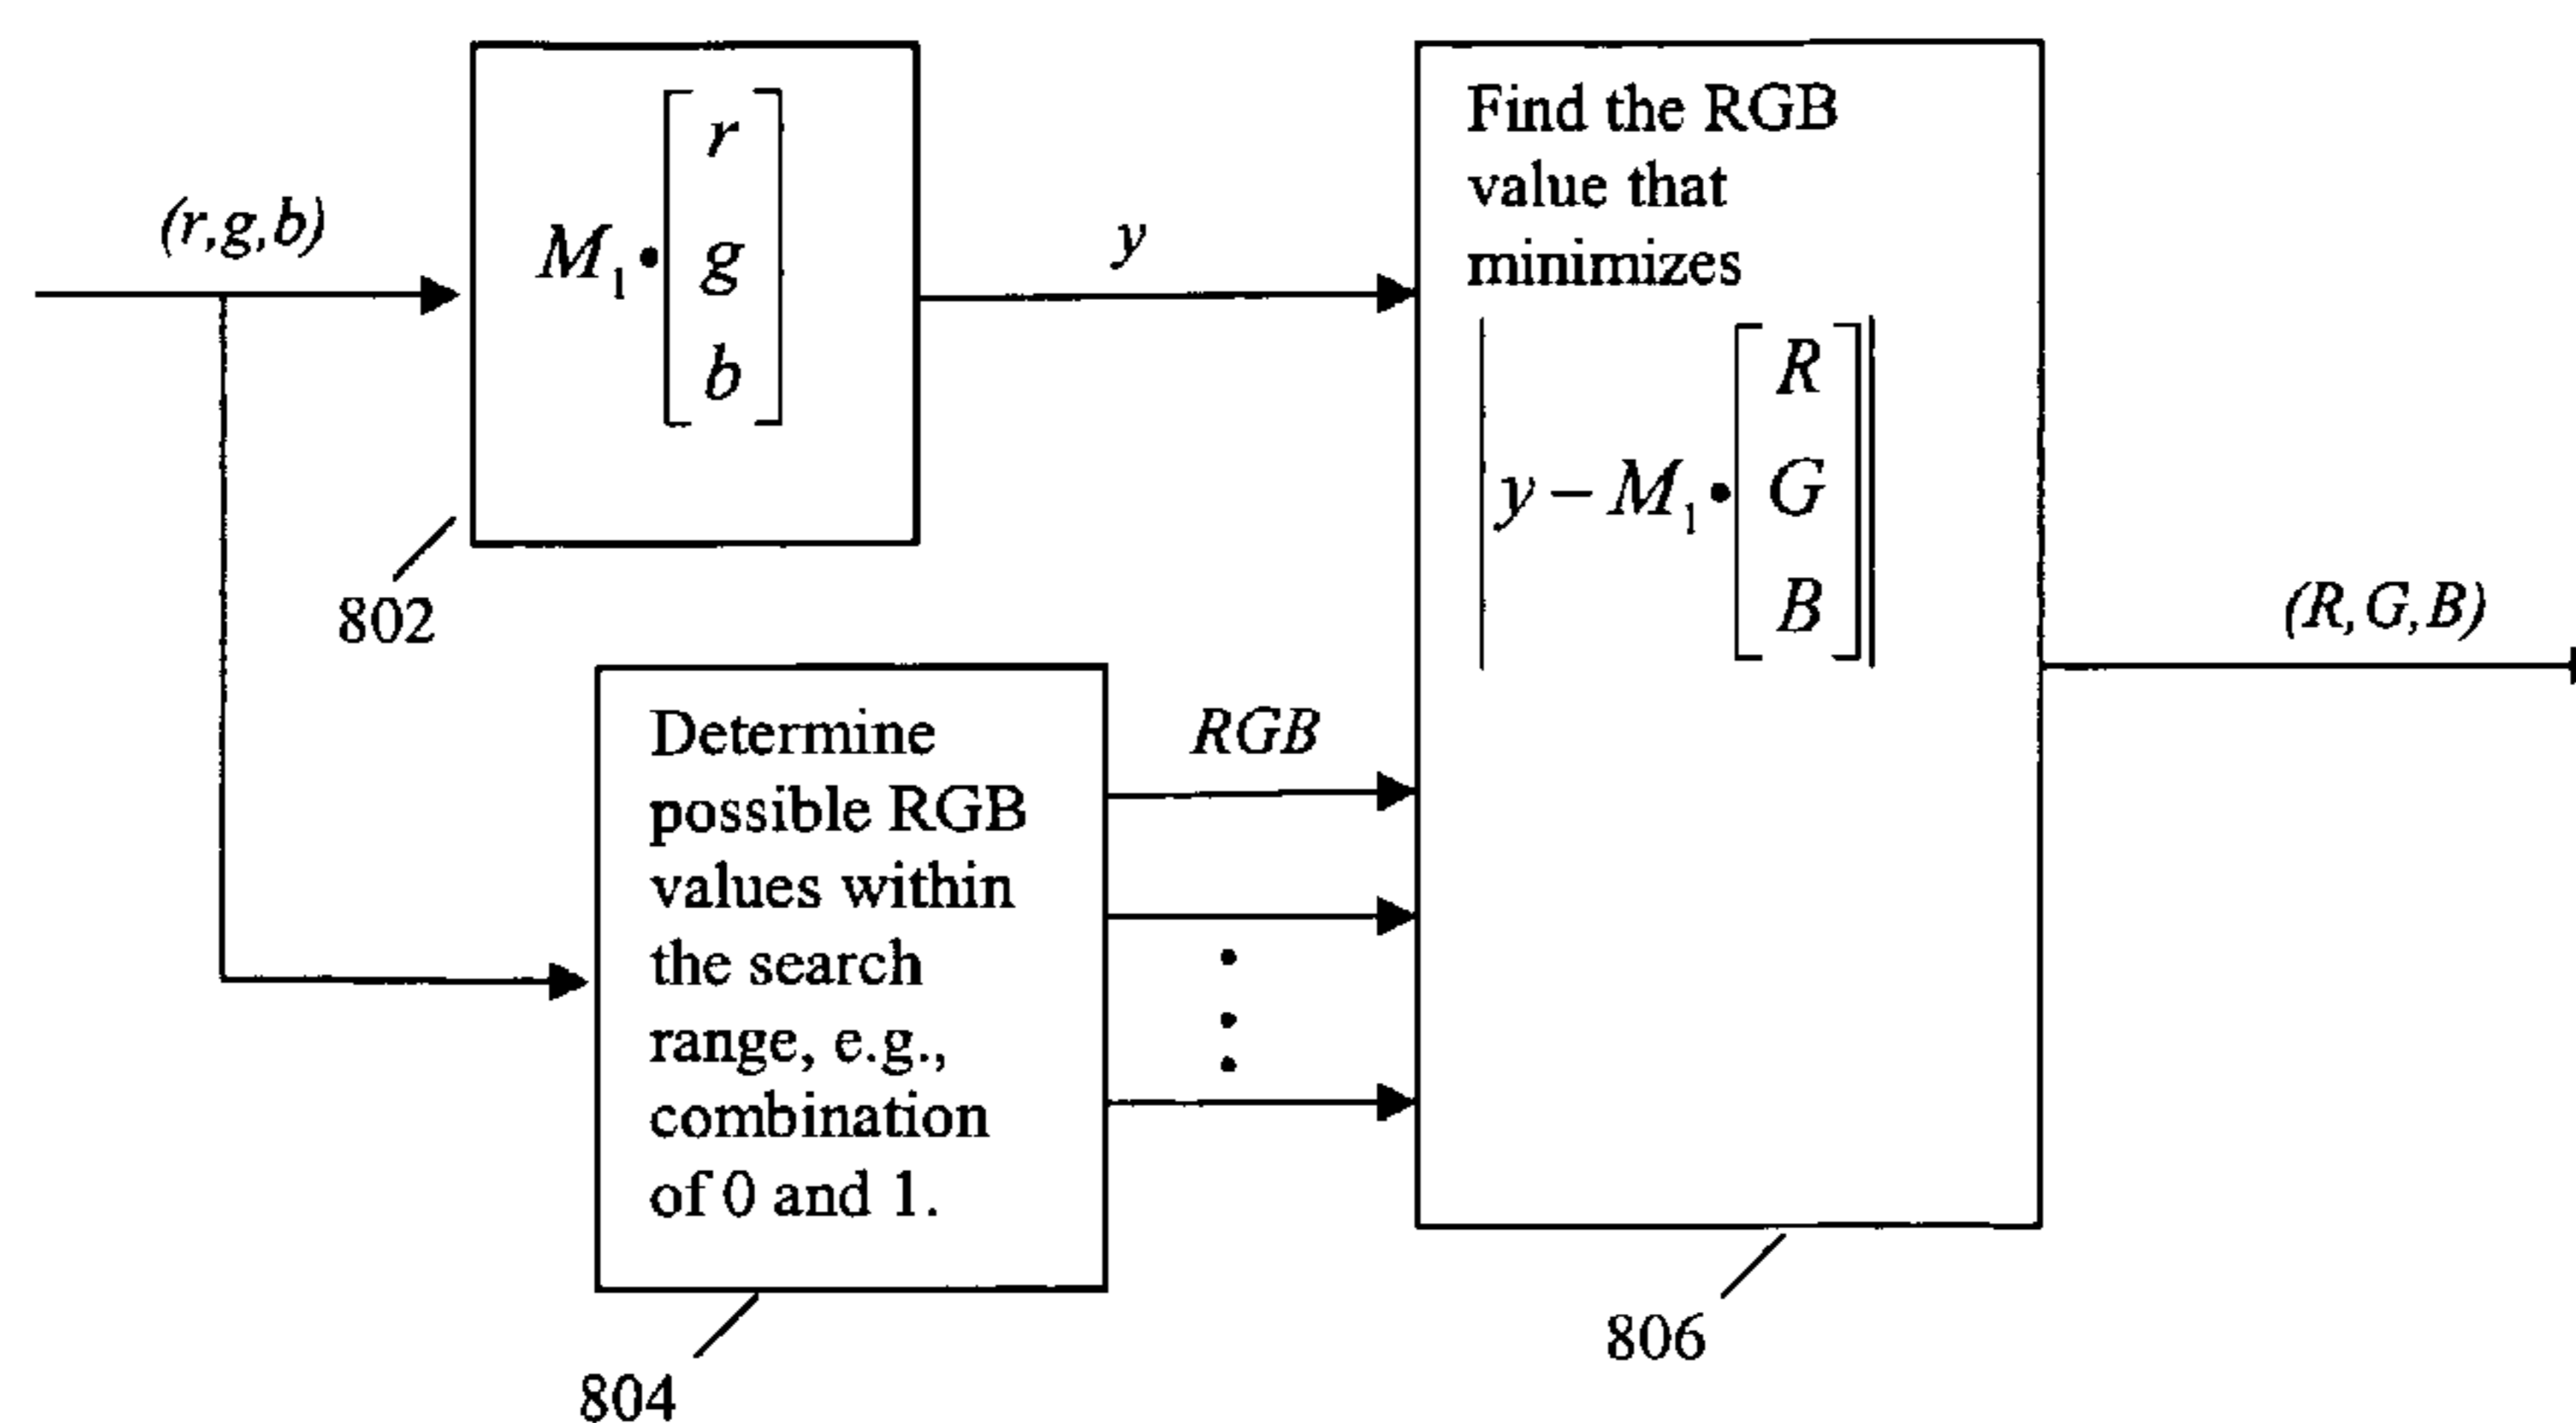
$(r,g,b)$

$M_1 \bullet \begin{bmatrix} r \\ g \\ b \end{bmatrix}$

802

$y$

Find the RGB value that minimizes $\left| y - M_1 \bullet \begin{bmatrix} R \\ G \\ B \end{bmatrix} \right|$

$(R,G,B)$

Determine possible RGB values within the search range, e.g., combination of 0 and 1.

$RGB$

804

806